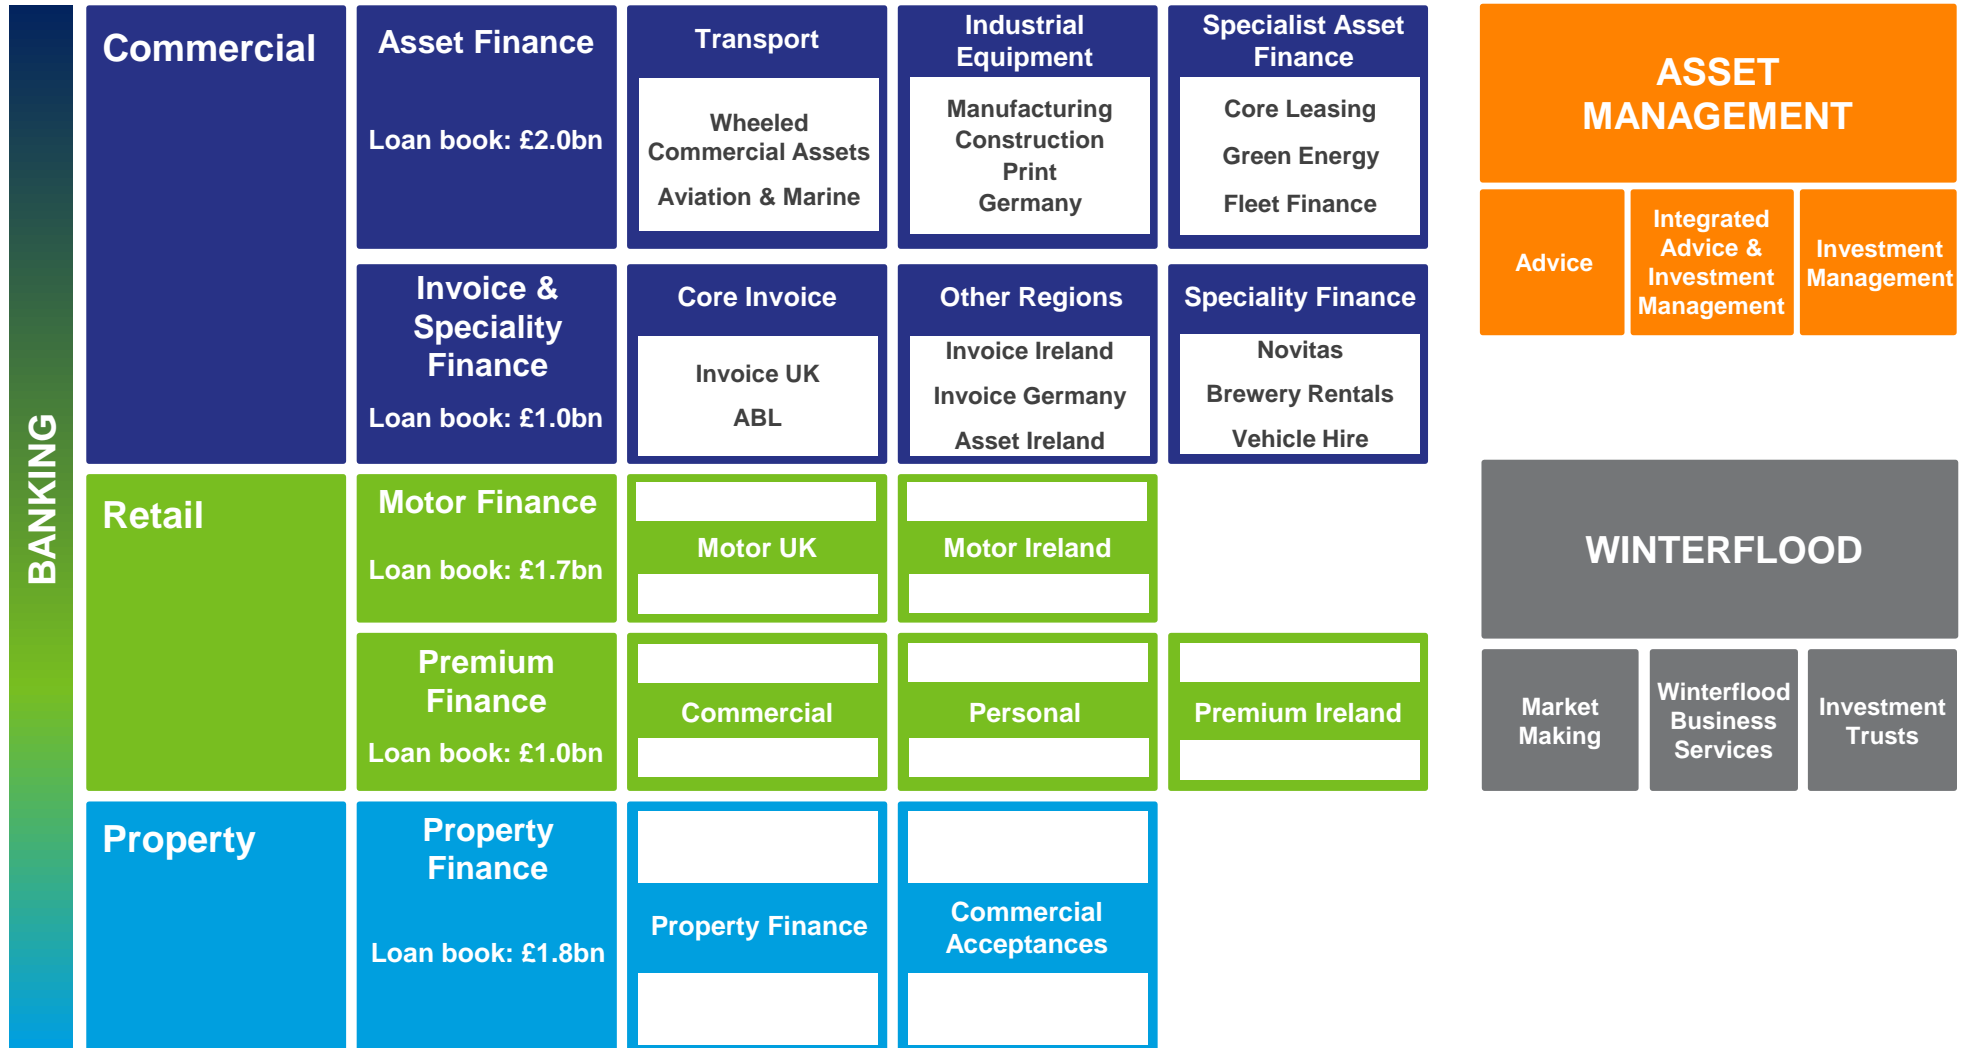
BANKING

Commercial

Asset Finance

Loan book: £2.0bn

Transport

Wheeled Commercial Assets

Aviation & Marine

Industrial Equipment

Manufacturing

Construction

Print

Germany

Specialist Asset Finance

Core Leasing

Green Energy

Fleet Finance

Invoice & Speciality Finance

Loan book: £1.0bn

Core Invoice

Invoice UK

ABL

Other Regions

Invoice Ireland

Invoice Germany

Asset Ireland

Speciality Finance

Novitas

Brewery Rentals

Vehicle Hire

Retail

Motor Finance

Loan book: £1.7bn

Motor UK

Motor Ireland

Premium Finance

Loan book: £1.0bn

Commercial

Personal

Premium Ireland

Property

Property Finance

Loan book: £1.8bn

Property Finance

Commercial Acceptances

ASSET MANAGEMENT

Advice

Integrated Advice & Investment Management

Investment Management

WINTERFLOOD

Market Making

Winterflood Business Services

Investment Trusts